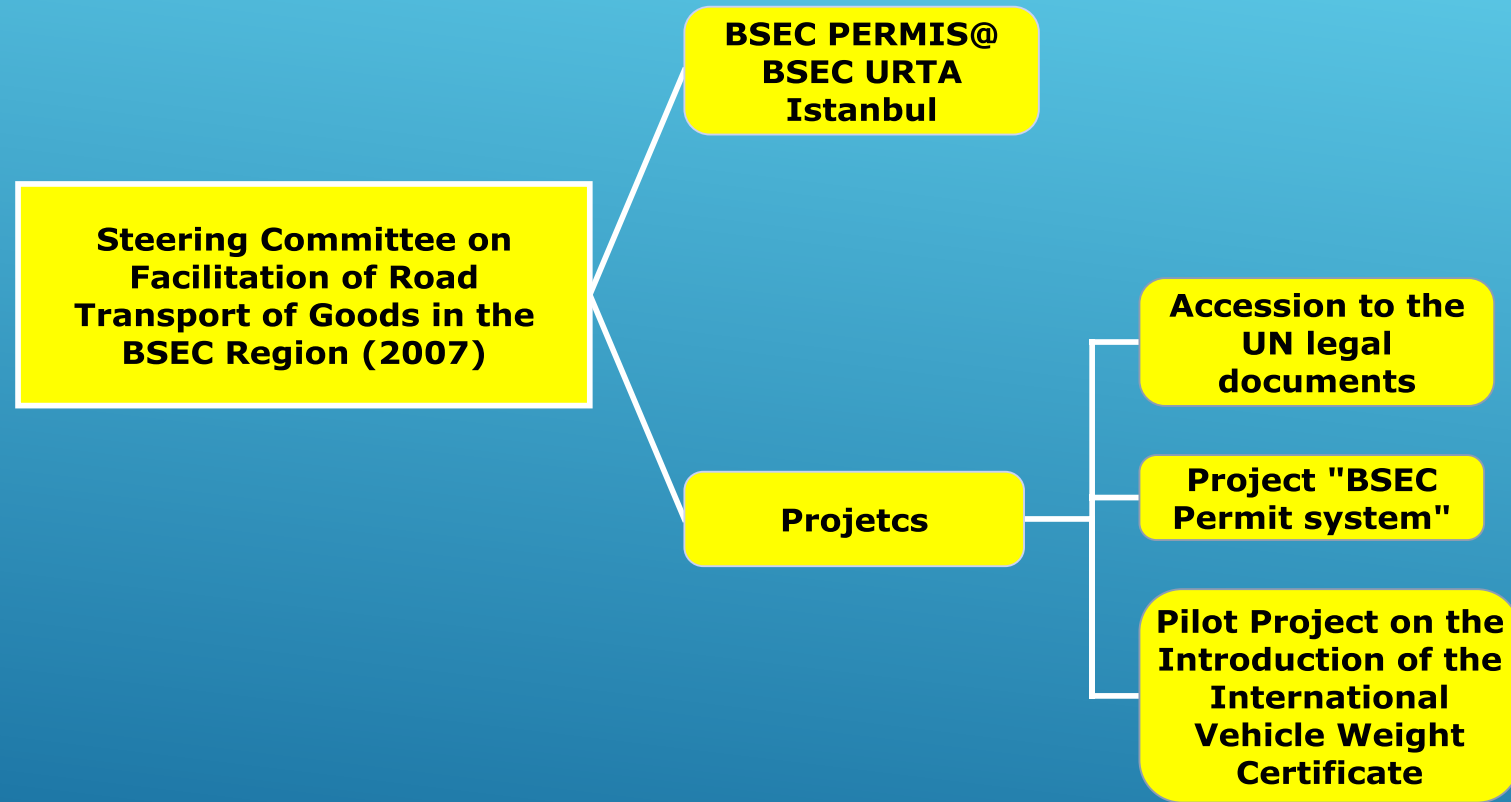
Steering Committee on Facilitation of Road Transport of Goods in the BSEC Region (2007)

BSEC PERMIS@ BSEC URTA Istanbul

Projetcs

Accession to the UN legal documents

Project "BSEC Permit system"

Pilot Project on the Introduction of the International Vehicle Weight Certificate